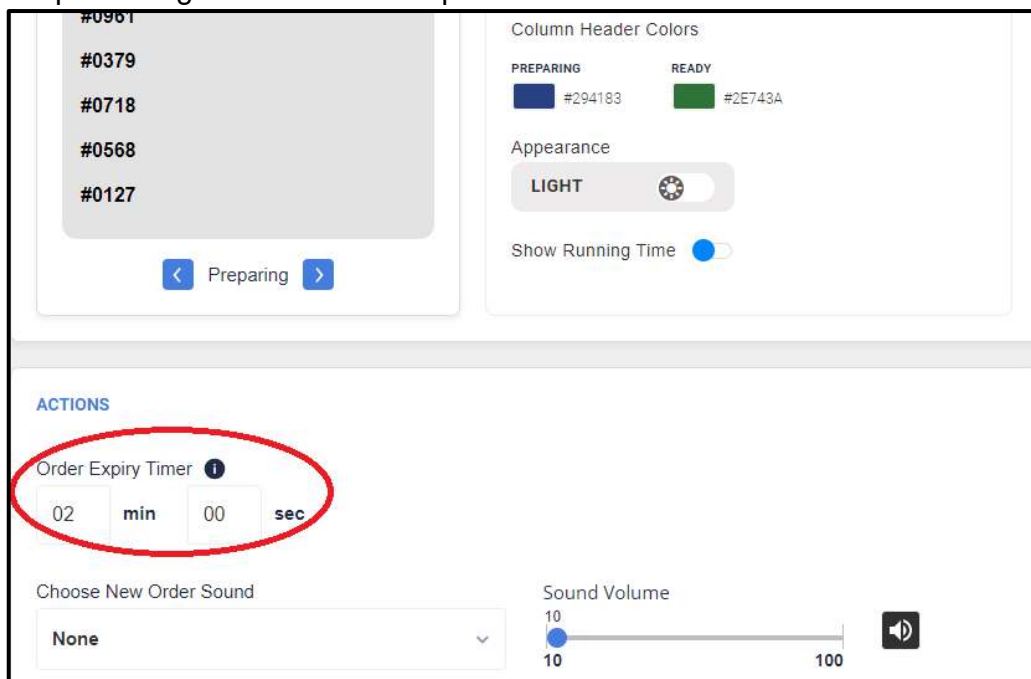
#0961
#0379
#0718
#0568
#0127

Preparing

Column Header Colors

PREPARING
#294183

READY
#2E743A

Appearance

LIGHT

Show Running Time

ACTIONS

Order Expiry Timer

02 min 00 sec

Choose New Order Sound

None

Sound Volume

10

10 100